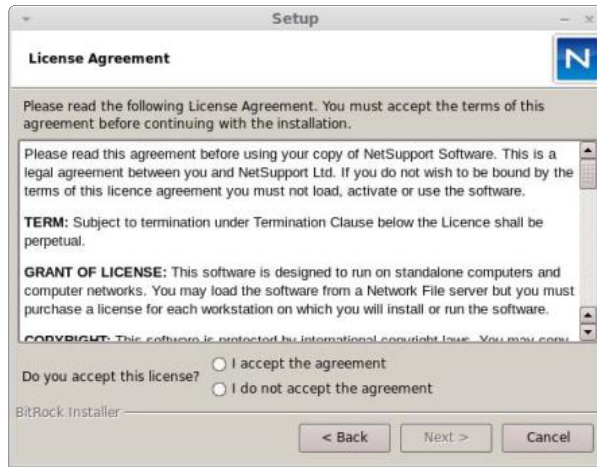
Setup

License Agreement

N

Please read the following License Agreement. You must accept the terms of this agreement before continuing with the installation.

Please read this agreement before using your copy of NetSupport Software. This is a legal agreement between you and NetSupport Ltd. If you do not wish to be bound by the terms of this licence agreement you must not load, activate or use the software.

TERM: Subject to termination under Termination Clause below the Licence shall be perpetual.

GRANT OF LICENSE: This software is designed to run on standalone computers and computer networks. You may load the software from a Network File server but you must purchase a license for each workstation on which you will install or run the software.

COPYRIGHT: This software is protected by international copyright laws. You may copy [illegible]

Do you accept this license?

I accept the agreement

I do not accept the agreement

BitRock Installer

< Back

Next >

Cancel